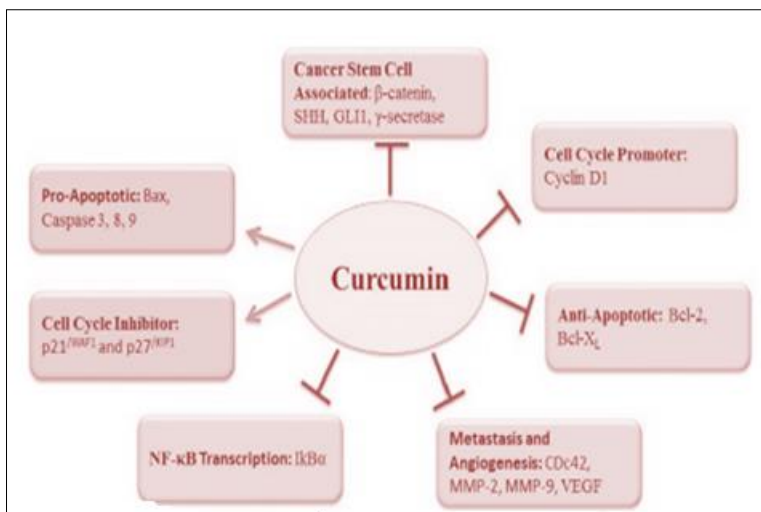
Cancer Stem Cell Associated: β-catenin, SHH, GLI1, γ-secretase

Cell Cycle Promoter: Cyclin D1

Pro-Apoptotic: Bax, Caspase 3, 8, 9

Curcumin

Cell Cycle Inhibitor: p21$^{WAF1}$ and p27$^{KIP1}$

Anti-Apoptotic: Bcl-2, Bcl-X$_L$

NF-κB Transcription: IkBα

Metastasis and Angiogenesis: CDc42, MMP-2, MMP-9, VEGF